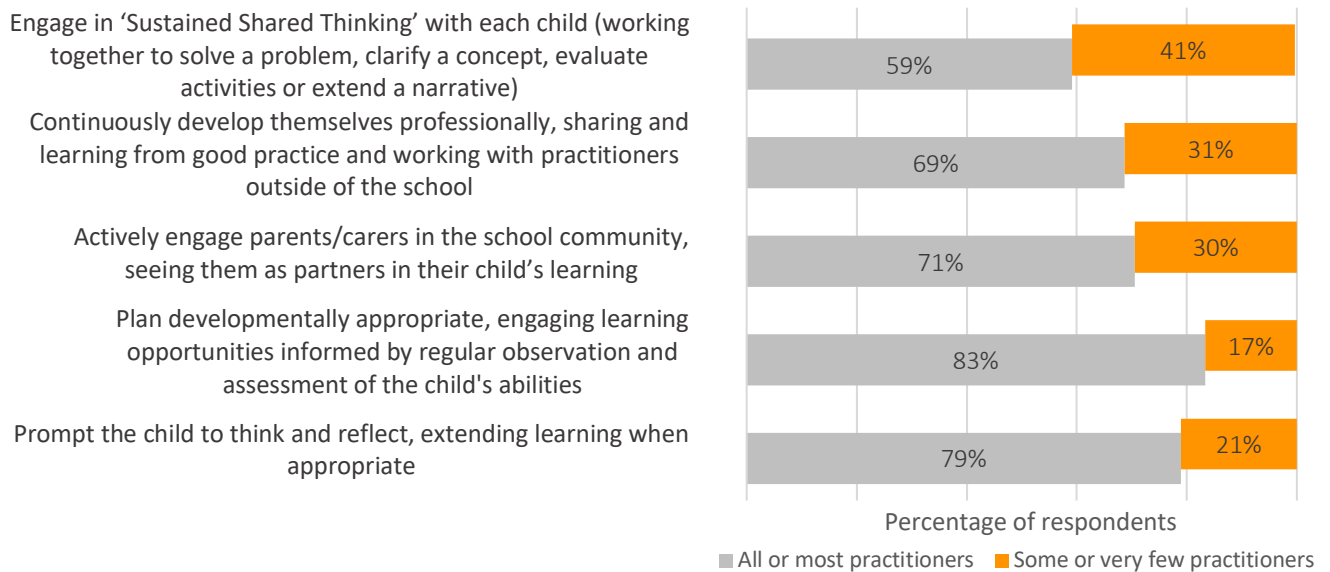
Engage in 'Sustained Shared Thinking' with each child (working together to solve a problem, clarify a concept, evaluate activities or extend a narrative)

59% 41%

Continuously develop themselves professionally, sharing and learning from good practice and working with practitioners outside of the school

69% 31%

Actively engage parents/carers in the school community, seeing them as partners in their child's learning

71% 30%

Plan developmentally appropriate, engaging learning opportunities informed by regular observation and assessment of the child's abilities

83% 17%

Prompt the child to think and reflect, extending learning when appropriate

79% 21%

Percentage of respondents

All or most practitioners
Some or very few practitioners